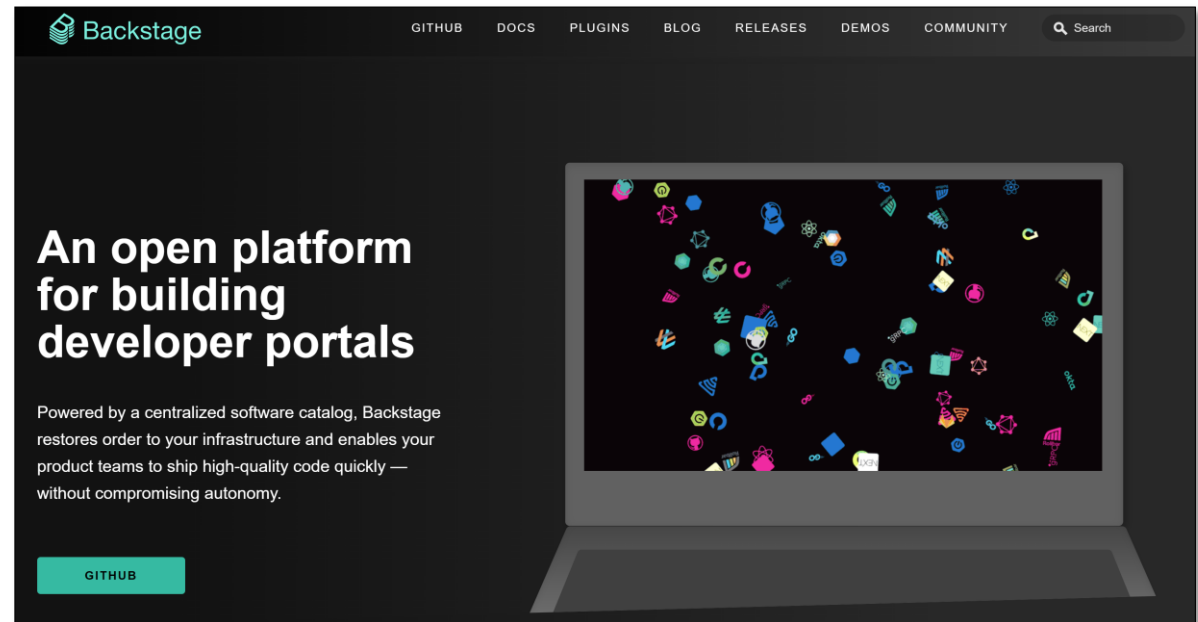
Backstage

GITHUB DOCS PLUGINS BLOG RELEASES DEMOS COMMUNITY

Search

An open platform for building developer portals

Powered by a centralized software catalog, Backstage restores order to your infrastructure and enables your product teams to ship high-quality code quickly — without compromising autonomy.

GITHUB